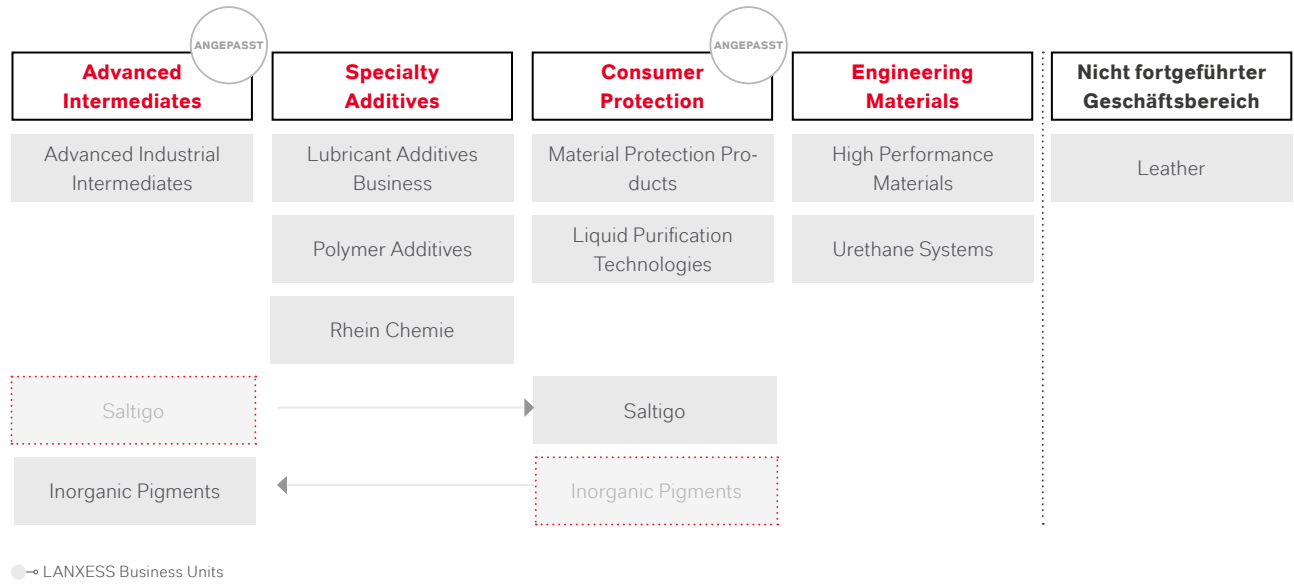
ANGEPASST

Advanced Intermediates

Specialty Additives

ANGEPASST

Consumer Protection

Engineering Materials

Nicht fortgeführter Geschäftsbereich

Advanced Industrial Intermediates

Lubricant Additives Business

Material Protection Products

High Performance Materials

Leather

Polymer Additives

Liquid Purification Technologies

Urethane Systems

Rhein Chemie

Saltigo

Saltigo

Inorganic Pigments

Inorganic Pigments

LANXESS Business Units